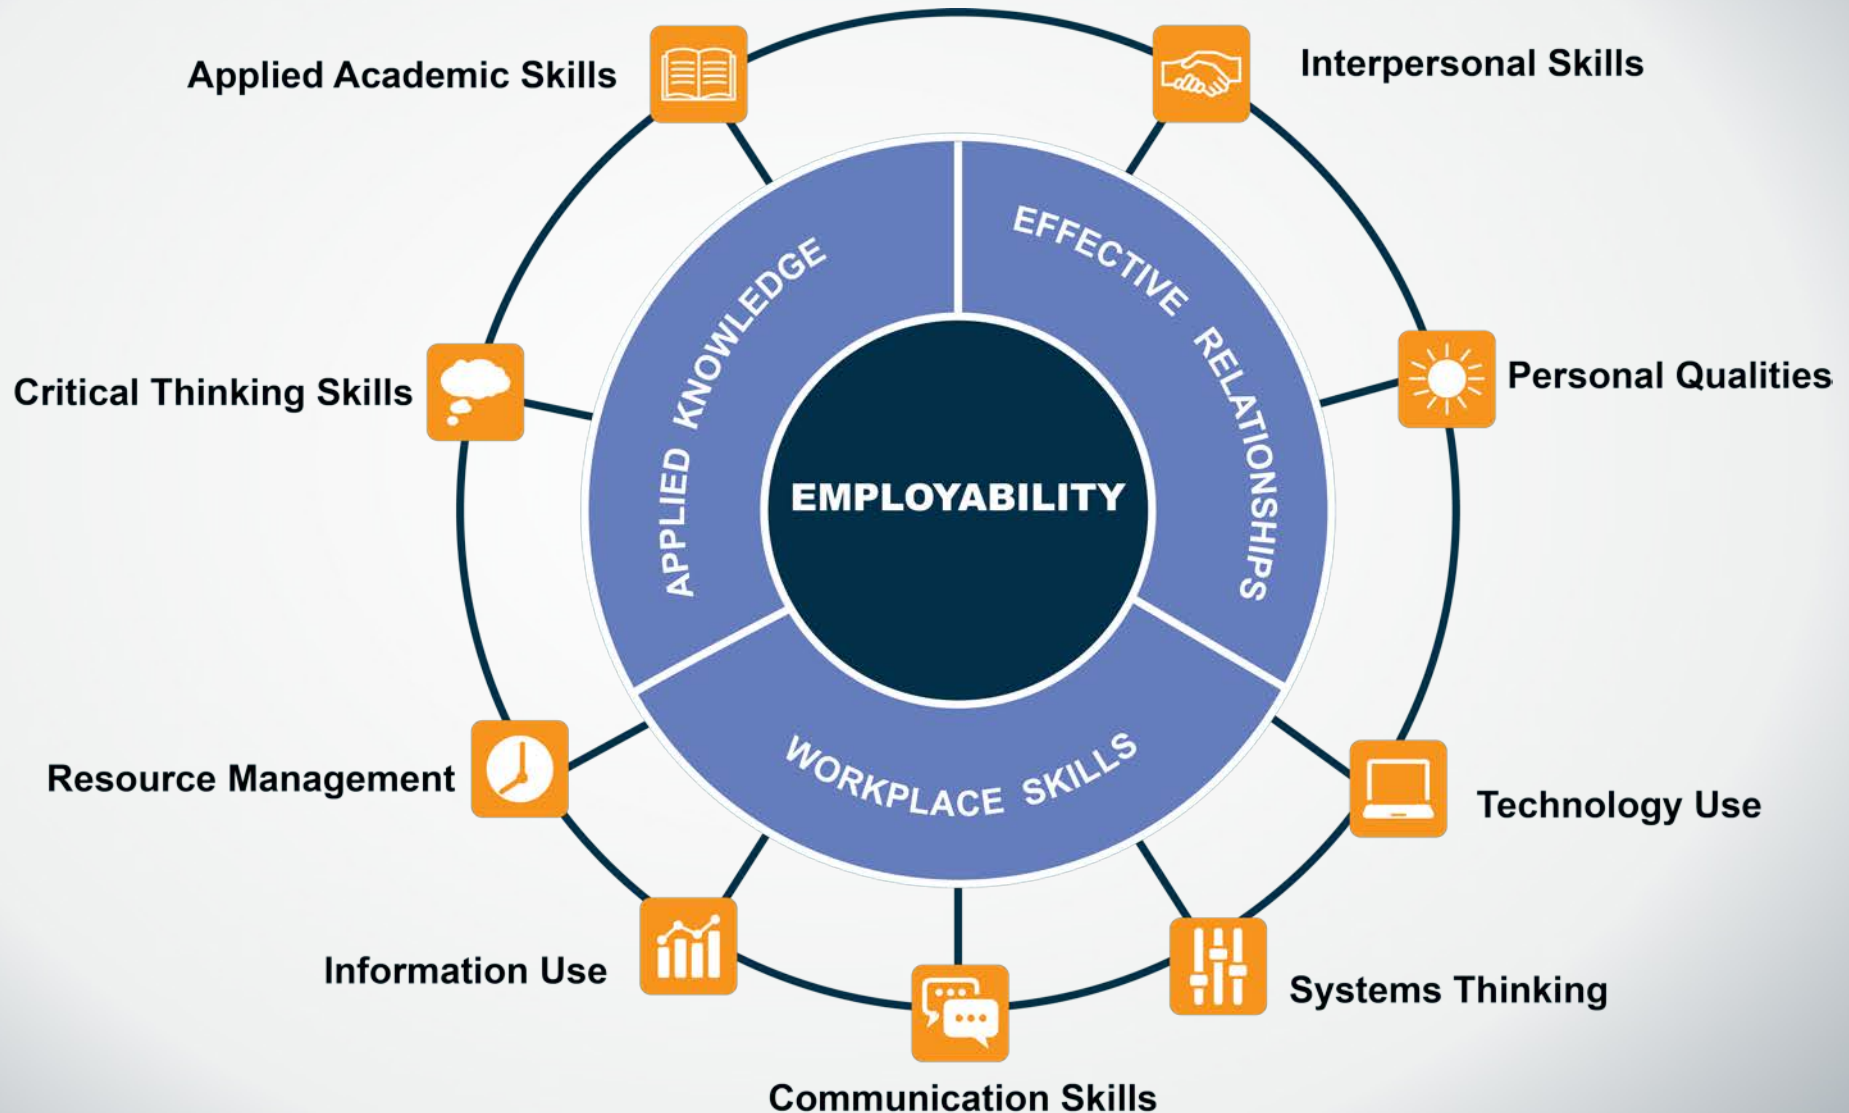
Applied Academic Skills

Interpersonal Skills

Critical Thinking Skills

Personal Qualities

APPLIED KNOWLEDGE

EFFECTIVE RELATIONSHIPS

EMPLOYABILITY

WORKPLACE SKILLS

Resource Management

Technology Use

Information Use

Systems Thinking

Communication Skills